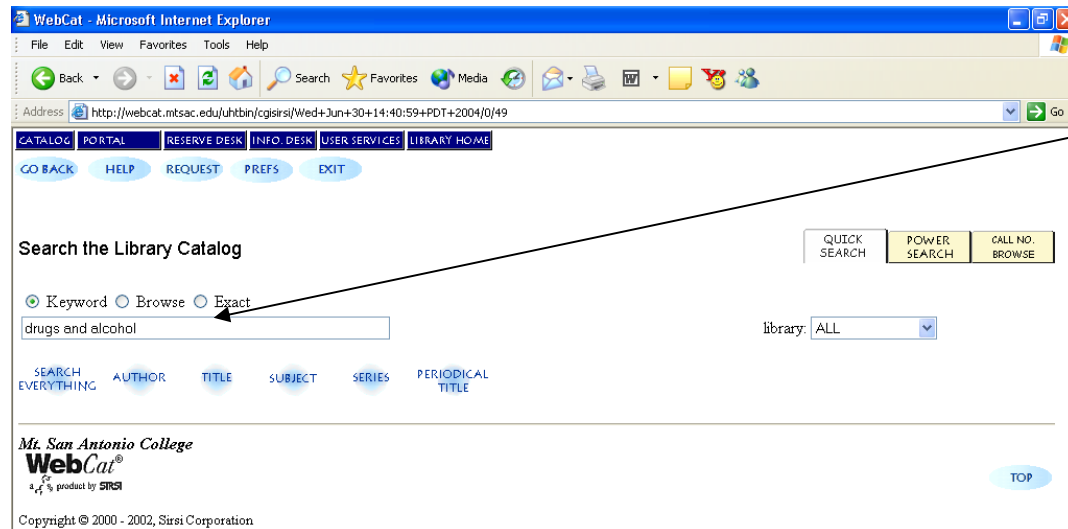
WebCat - Microsoft Internet Explorer

File Edit View Favorites Tools Help

Back Search Favorites Media

Address http://webcat.mtsac.edu/uhtbin/cgisirsi/Wed+Jun+30+14:40:59+PDT+2004/0/49 Go

CATALOG PORTAL RESERVE DESK INFO. DESK USER SERVICES LIBRARY HOME

GO BACK HELP REQUEST PREFS EXIT

Search the Library Catalog

QUICK SEARCH POWER SEARCH CALL NO. BROWSE

Keyword Browse Exact

drugs and alcohol

library: ALL

SEARCH EVERYTHING AUTHOR TITLE SUBJECT SERIES PERIODICAL TITLE

Mt. San Antonio College

WebCat®

a product by SIRSI

TOP

Copyright © 2000 - 2002, Sirsi Corporation